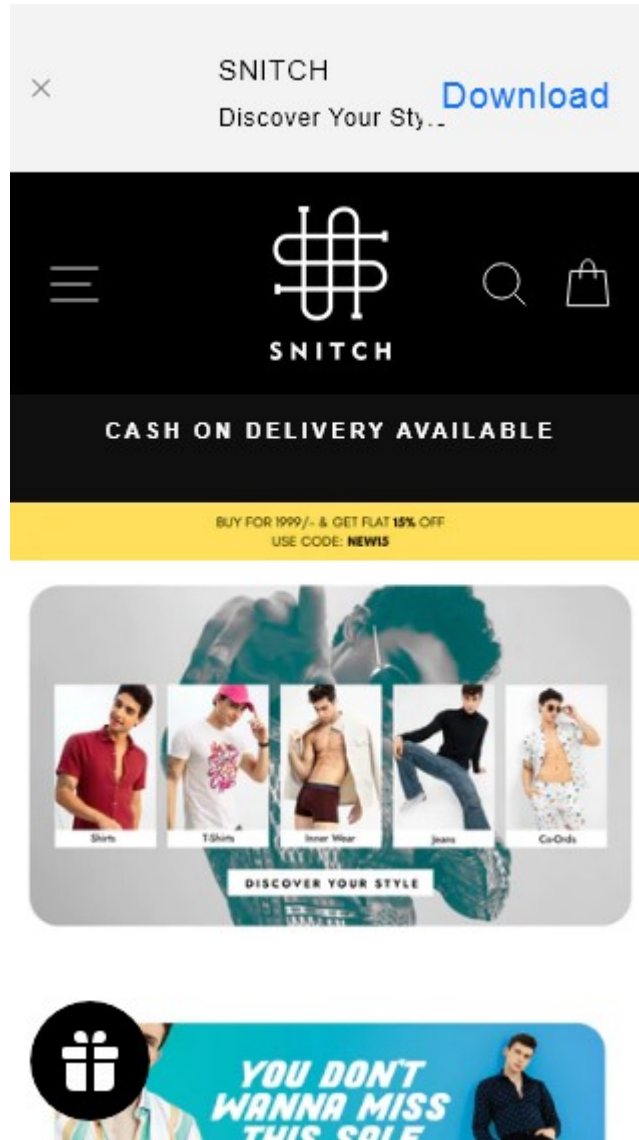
×

SNITCH

Discover Your Sty...

Download

SNITCH

CASH ON DELIVERY AVAILABLE

BUY FOR 1999/- & GET FLAT 15% OFF
USE CODE: NEW15

Shirts

T-Shirts

Inner Wear

Jeans

Co-Ords

DISCOVER YOUR STYLE

YOU DON'T WANNA MISS THIS SALE